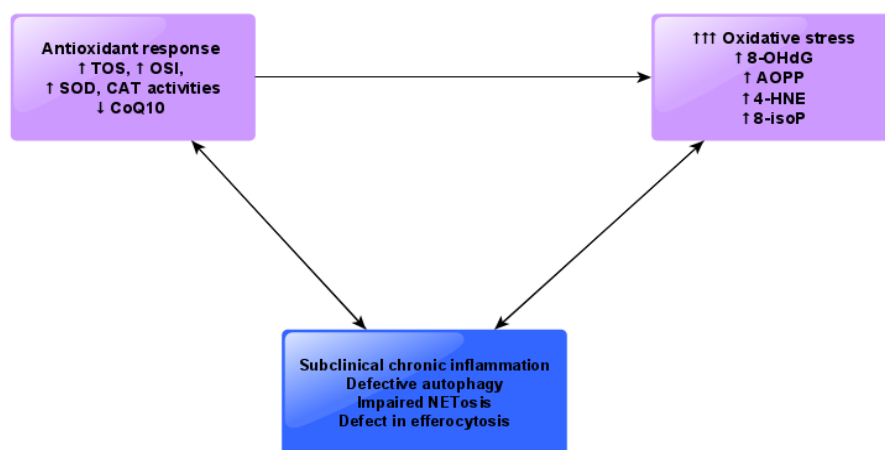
Antioxidant response
↑ TOS, ↑ OSI,
↑ SOD, CAT activities
↓ CoQ10

↑↑↑ Oxidative stress
↑ 8-OHdG
↑ AOPP
↑ 4-HNE
↑ 8-isoP

Subclinical chronic inflammation
Defective autophagy
Impaired NETosis
Defect in efferocytosis